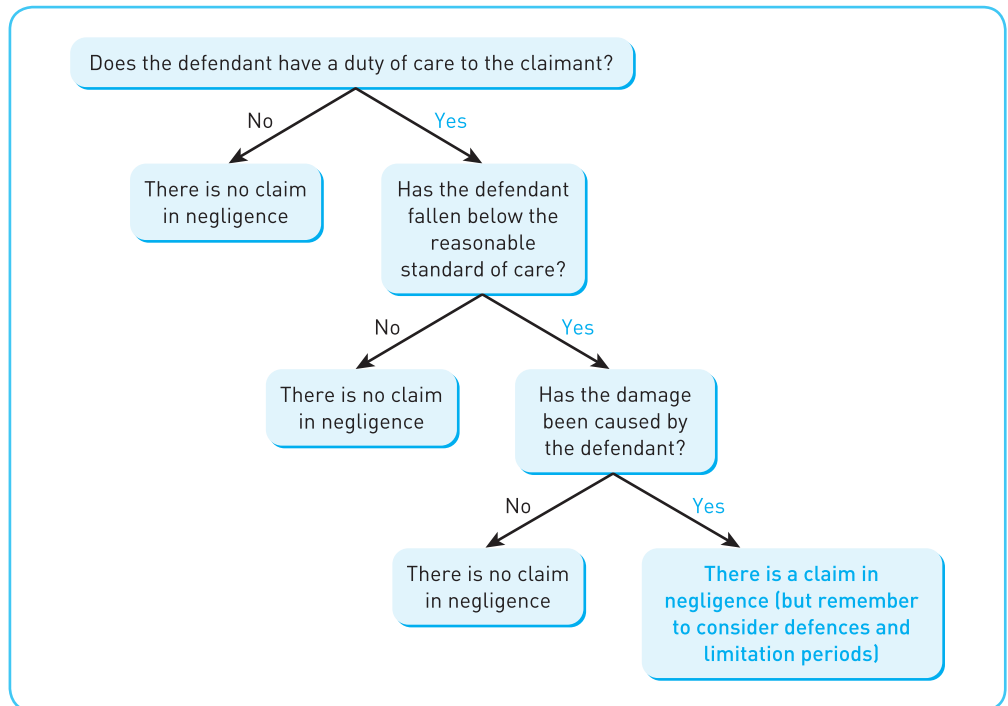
Does the defendant have a duty of care to the claimant?

No

Yes

There is no claim in negligence

Has the defendant fallen below the reasonable standard of care?

No

Yes

There is no claim in negligence

Has the damage been caused by the defendant?

No

Yes

There is no claim in negligence

There is a claim in negligence (but remember to consider defences and limitation periods)